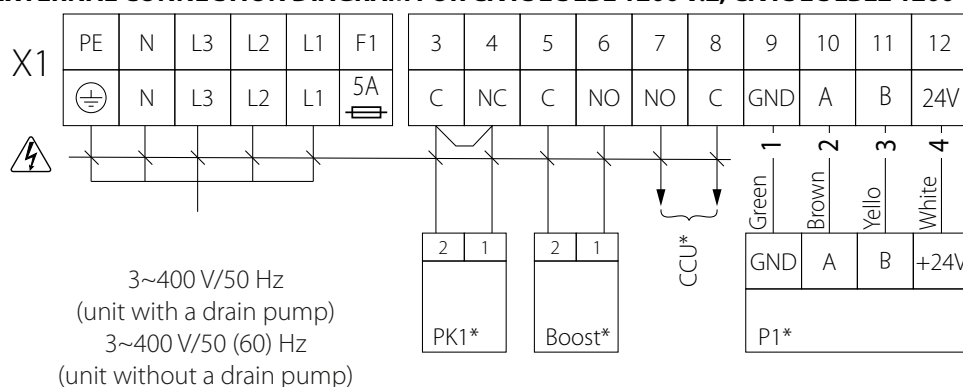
EXTERNAL CONNECTION DIAGRAM FOR CAVOLOGDE 1200 ... , CAVOLOGDE 1200

X1

| PE | N | L3 | L2 | L1 | F1 | 3 | 4 | 5 | 6 | 7 | 8 | 9 | 10 | 11 | 12 |
|---|---|---|---|---|---|---|---|---|---|---|---|---|---|---|---|
| ⏚ | N | L3 | L2 | L1 | 5A | C | NC | C | NO | NO | C | GND | A | B | 24V |

1 2 3 4

Green Brown Yello White

| GND | A | B | +24V |
|---|---|---|---|

P1*

2 1

PK1*

2 1

Boost*

CCU*

3~400 V/50 Hz
(unit with a drain pump)
3~400 V/50 (60) Hz
(unit without a drain pump)